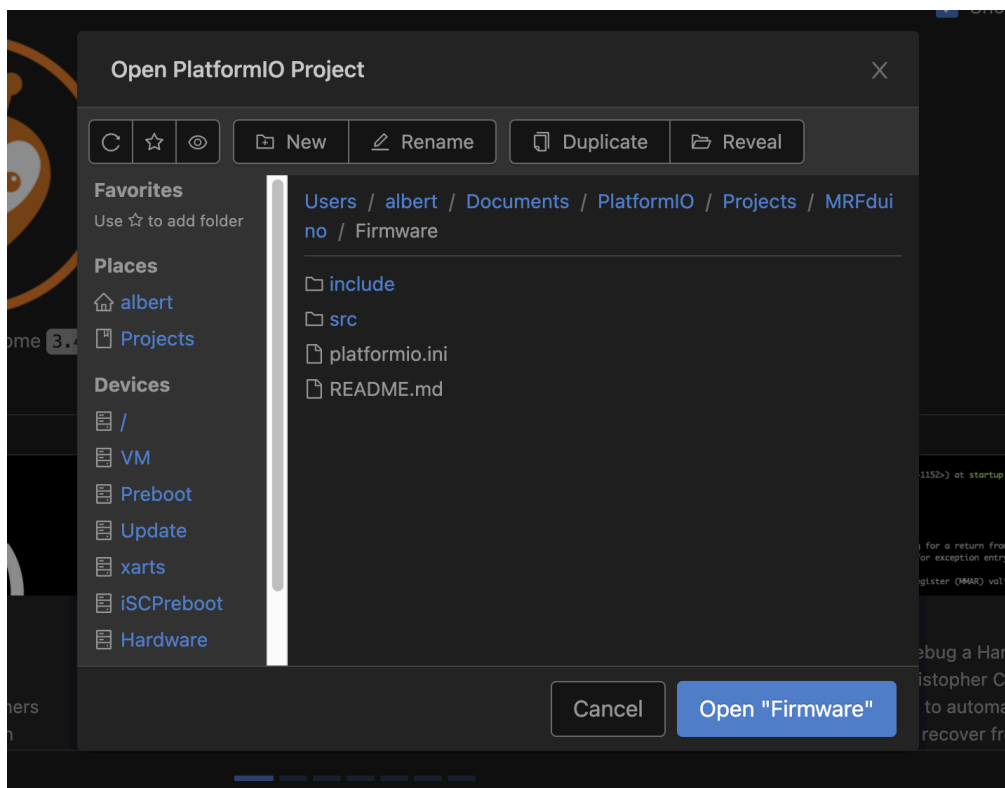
Open PlatformIO Project

New
Rename
Duplicate
Reveal

Favorites
Use ☆ to add folder

Places
albert
Projects

Devices
/
VM
Preboot
Update
xarts
iSCPreboot
Hardware

Users / albert / Documents / PlatformIO / Projects / MRFduino / Firmware

include
src
platformio.ini
README.md

Cancel
Open "Firmware"